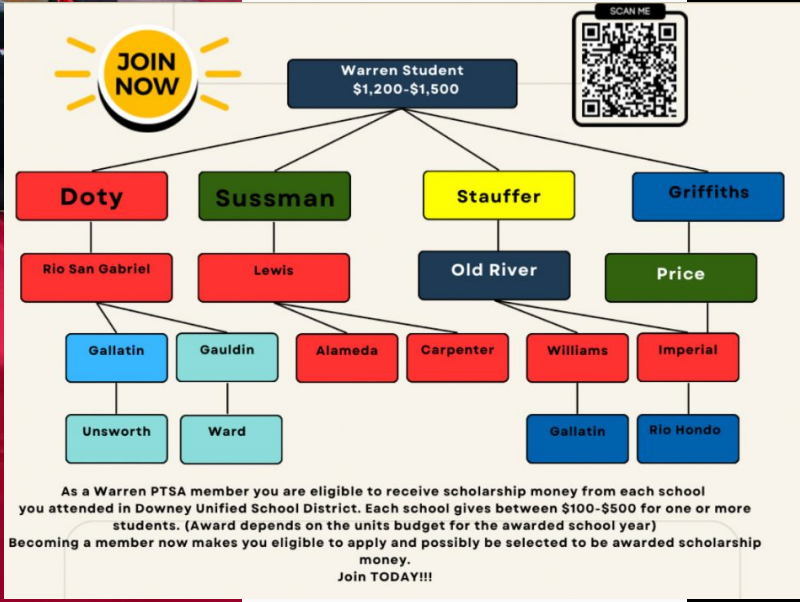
JOIN NOW

SCAN ME

Warren Student
$1,200-$1,500

Doty

Sussman

Stauffer

Griffiths

Rio San Gabriel

Lewis

Old River

Price

Gallatin

Gauldin

Alameda

Carpenter

Williams

Imperial

Unsworth

Ward

Gallatin

Rio Hondo

As a Warren PTSA member you are eligible to receive scholarship money from each school you attended in Downey Unified School District. Each school gives between $100-$500 for one or more students. (Award depends on the units budget for the awarded school year)
Becoming a member now makes you eligible to apply and possibly be selected to be awarded scholarship money.
Join TODAY!!!